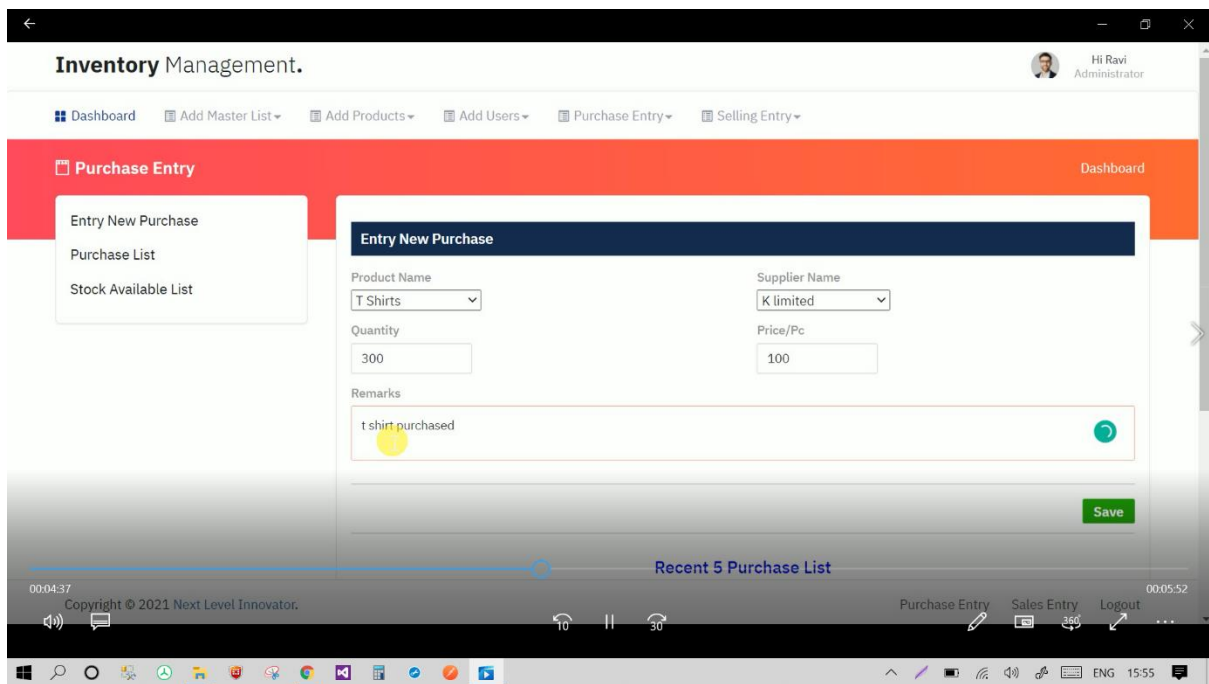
Inventory Management.

Hi Ravi
Administrator

Dashboard Add Master List Add Products Add Users Purchase Entry Selling Entry

Purchase Entry

Dashboard

Entry New Purchase
Purchase List
Stock Available List

Entry New Purchase

Product Name
T Shirts

Supplier Name
K limited

Quantity
300

Price/Pc
100

Remarks
t shirt purchased

Save

Recent 5 Purchase List

00:04:37

00:05:52

Copyright © 2021 Next Level Innovator.

Purchase Entry Sales Entry Logout

10 30

ENG 15:55